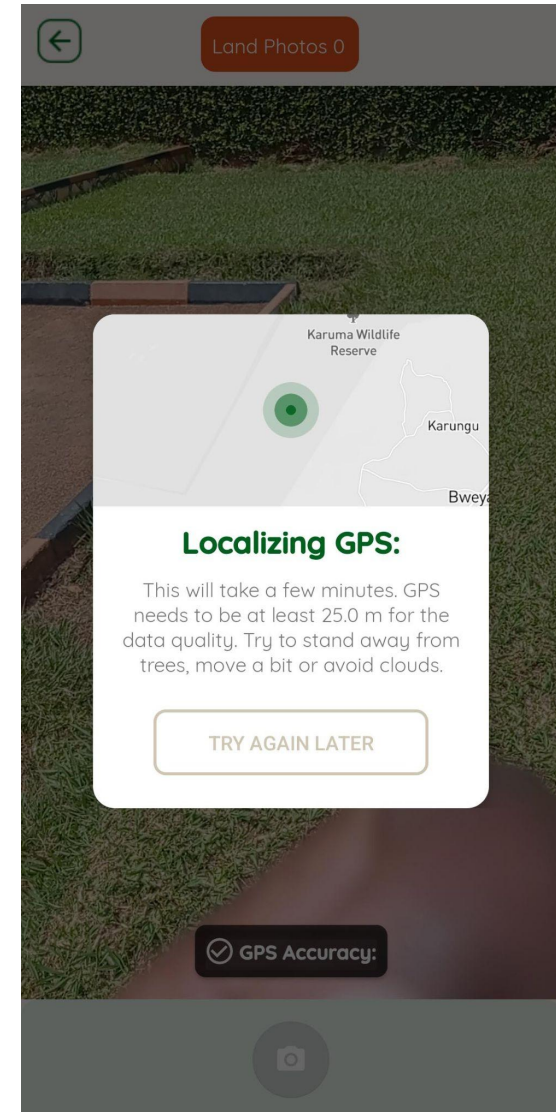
Land Photos 0

Karuma Wildlife Reserve

Karungu

Bweya

Localizing GPS:

This will take a few minutes. GPS needs to be at least 25.0 m for the data quality. Try to stand away from trees, move a bit or avoid clouds.

TRY AGAIN LATER

GPS Accuracy: